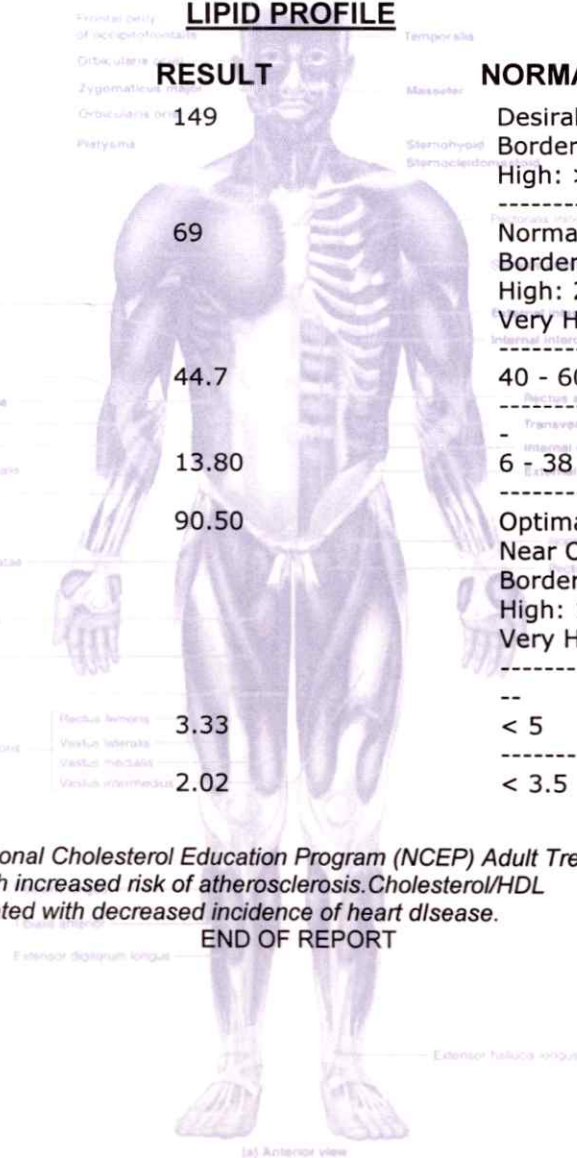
LIPID PROFILE

RESULT

NORMA

149

Desiral
Border
High: :

69

Norma
Border
High: 2
Very H

44.7

40 - 6

-

13.80

6 - 38

90.50

Optima
Near C
Border
High:
Very H

--

3.33

< 5

2.02

< 3.5

onal Cholesterol Education Program (NCEP) Adult Tre
h increased risk of atherosclerosis.Cholesterol/HDL
ted with decreased incidence of heart dIsease.
END OF REPORT

Frontal belly of occipitofrontalis

Orbicularis oculi

Zygomaticus major

Orbicularis oris

Platysma

Temporalis

Masseter

Sternohyoid

Sternocleidomastoid

Rectus femoris

Vastus lateralis

Vastus medialis

Vastus intermedius

Extensor digitorum longus

Extensor hallucis longus

(a) Anterior view